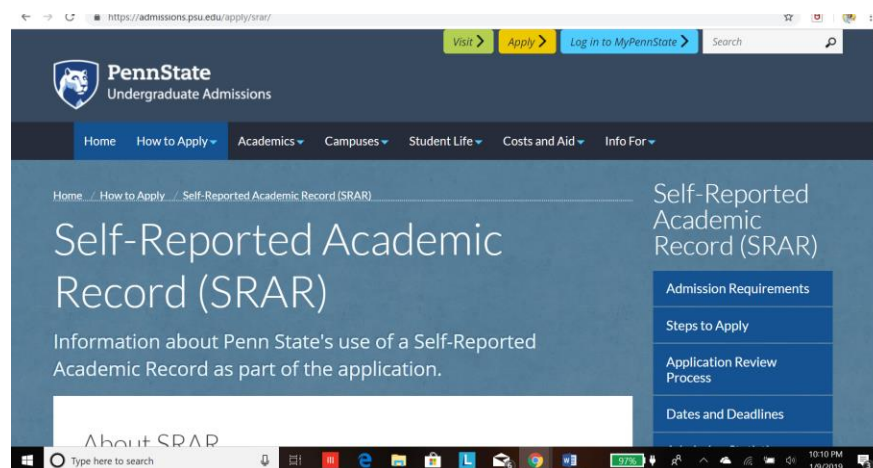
https://admissions.psu.edu/apply/srar/

Visit > Apply > Log in to MyPennState > Search

PennState
Undergraduate Admissions

Home How to Apply Academics Campuses Student Life Costs and Aid Info For

Home / How to Apply / Self-Reported Academic Record (SRAR)

Self-Reported Academic Record (SRAR)

Information about Penn State's use of a Self-Reported Academic Record as part of the application.

About SRAR

Self-Reported Academic Record (SRAR)

Admission Requirements

Steps to Apply

Application Review Process

Dates and Deadlines

Type here to search

97%

10:10 PM
1/9/2019